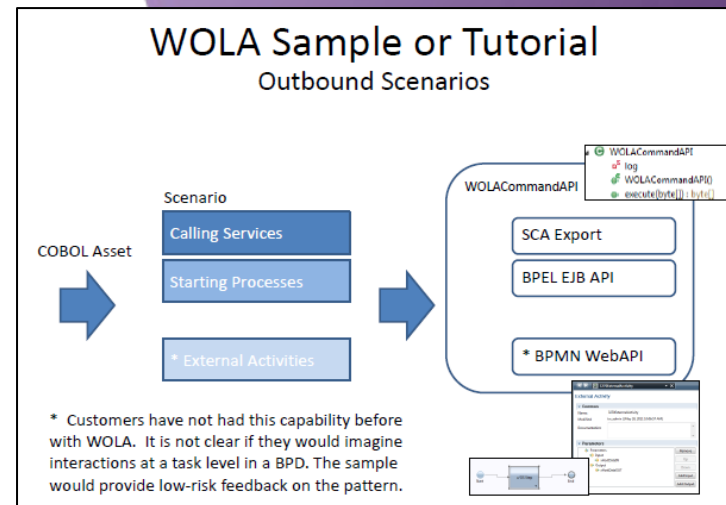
WOLA Sample or Tutorial
Outbound Scenarios

COBOL Asset

Scenario

Calling Services

Starting Processes

* External Activities

WOLACommandAPI

WOLACommandAPI
log
WOLACommandAPI()
execute(byte[]) : byte[]

SCA Export

BPEL EJB API

* BPMN WebAPI

External Activity

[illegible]

* Customers have not had this capability before with WOLA. It is not clear if they would imagine interactions at a task level in a BPD. The sample would provide low-risk feedback on the pattern.